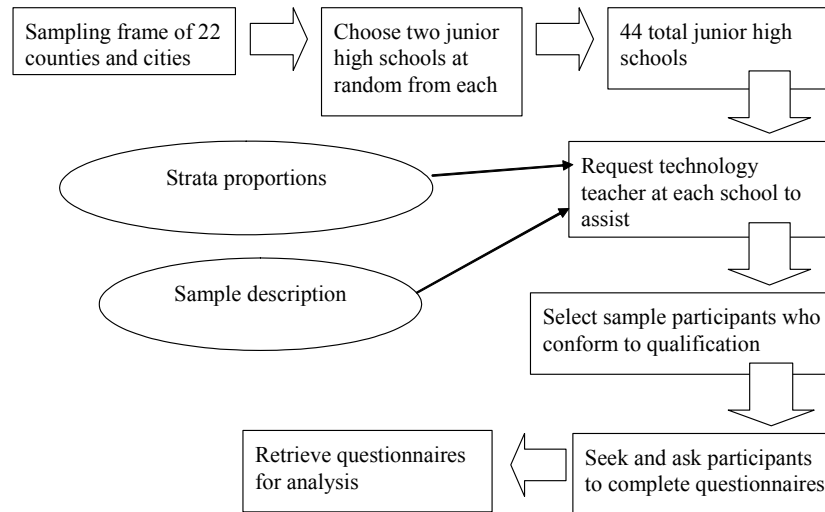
Sampling frame of 22 counties and cities

Choose two junior high schools at random from each

44 total junior high schools

Strata proportions

Request technology teacher at each school to assist

Sample description

Select sample participants who conform to qualification

Retrieve questionnaires for analysis

Seek and ask participants to complete questionnaires